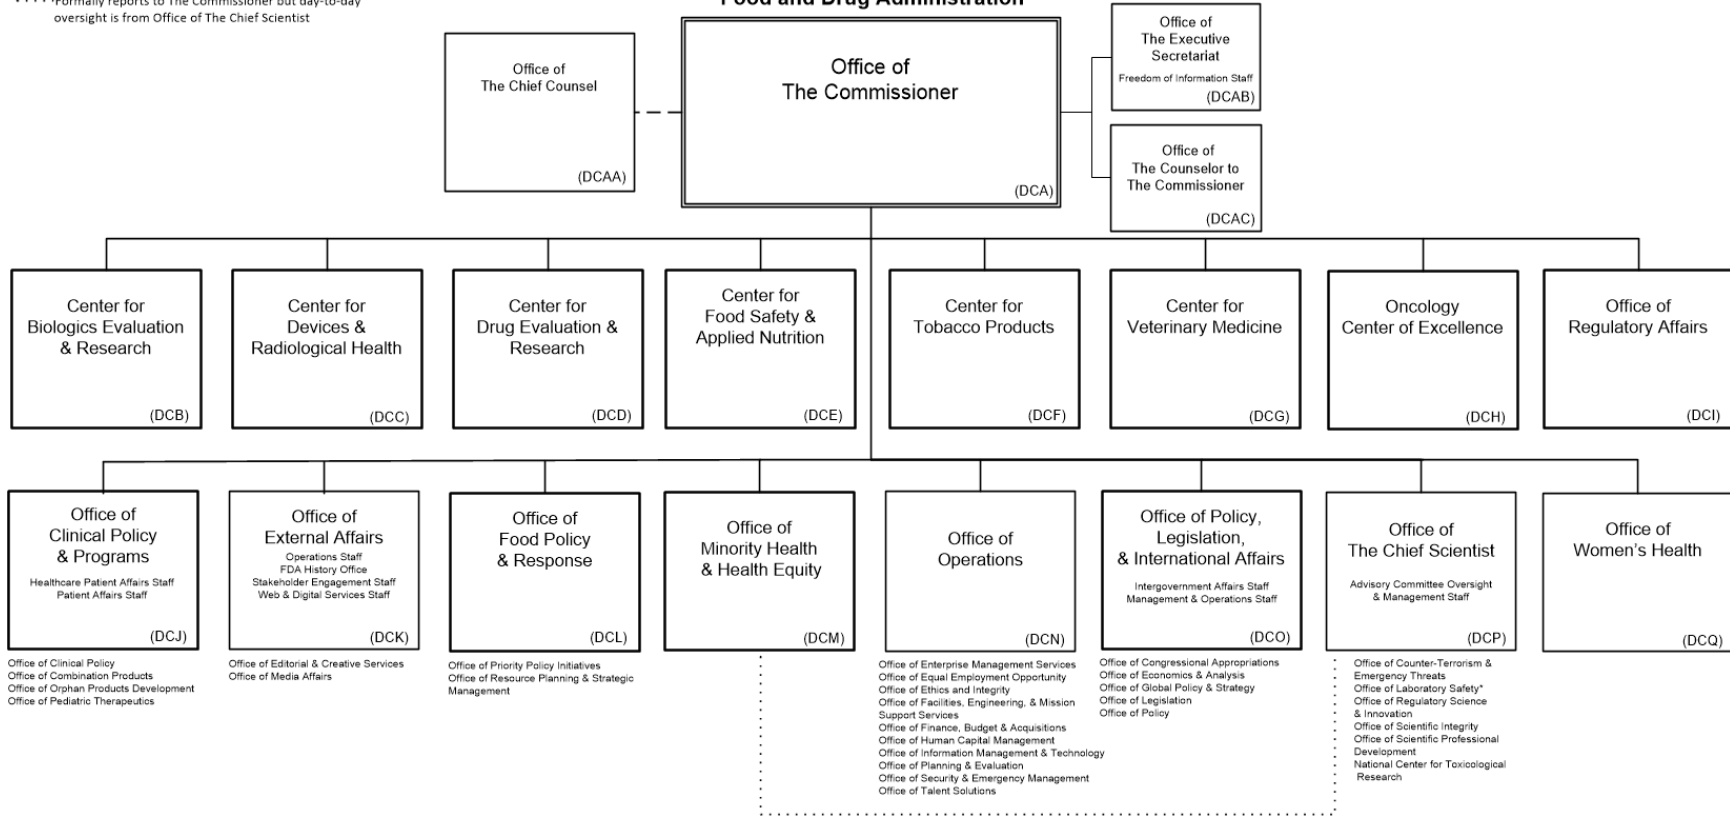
Formally reports to The Commissioner but day-to-day oversight is from Office of The Chief Scientist

Food and Drug Administration

Office of The Chief Counsel (DCAA)

Office of The Commissioner (DCA)

Office of The Executive Secretariat
Freedom of Information Staff
(DCAB)

Office of The Counselor to The Commissioner (DCAC)

Center for Biologics Evaluation & Research (DCB)

Center for Devices & Radiological Health (DCC)

Center for Drug Evaluation & Research (DCD)

Center for Food Safety & Applied Nutrition (DCE)

Center for Tobacco Products (DCF)

Center for Veterinary Medicine (DCG)

Oncology Center of Excellence (DCH)

Office of Regulatory Affairs (DCI)

Office of Clinical Policy & Programs
Healthcare Patient Affairs Staff
Patient Affairs Staff
(DCJ)
Office of Clinical Policy
Office of Combination Products
Office of Orphan Products Development
Office of Pediatric Therapeutics

Office of External Affairs
Operations Staff
FDA History Office
Stakeholder Engagement Staff
Web & Digital Services Staff
(DCK)
Office of Editorial & Creative Services
Office of Media Affairs

Office of Food Policy & Response (DCL)
Office of Priority Policy Initiatives
Office of Resource Planning & Strategic Management

Office of Minority Health & Health Equity (DCM)

Office of Operations (DCN)
Office of Enterprise Management Services
Office of Equal Employment Opportunity
Office of Ethics and Integrity
Office of Facilities, Engineering, & Mission Support Services
Office of Finance, Budget & Acquisitions
Office of Human Capital Management
Office of Information Management & Technology
Office of Planning & Evaluation
Office of Security & Emergency Management
Office of Talent Solutions

Office of Policy, Legislation, & International Affairs
Intergovernment Affairs Staff
Management & Operations Staff
(DCO)
Office of Congressional Appropriations
Office of Economics & Analysis
Office of Global Policy & Strategy
Office of Legislation
Office of Policy

Office of The Chief Scientist
Advisory Committee Oversight & Management Staff
(DCP)
Office of Counter-Terrorism & Emergency Threats
Office of Laboratory Safety*
Office of Regulatory Science & Innovation
Office of Scientific Integrity
Office of Scientific Professional Development
National Center for Toxicological Research

Office of Women's Health (DCQ)